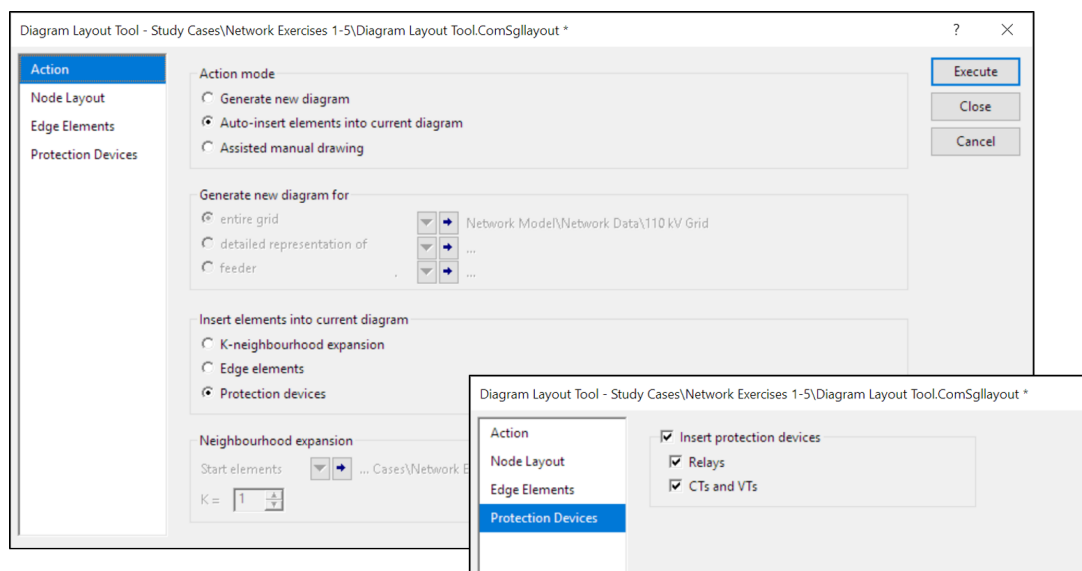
Diagram Layout Tool - Study Cases\Network Exercises 1-5\Diagram Layout Tool.ComSgllayout *

?

Action
Node Layout
Edge Elements
Protection Devices

Action mode
Generate new diagram
Auto-insert elements into current diagram
Assisted manual drawing

Generate new diagram for
entire grid
detailed representation of
feeder
Network Model\Network Data\110 kV Grid
...
...

Insert elements into current diagram
K-neighbourhood expansion
Edge elements
Protection devices

Neighbourhood expansion
Start elements
... Cases\Network E
K = 1

Execute
Close
Cancel

Diagram Layout Tool - Study Cases\Network Exercises 1-5\Diagram Layout Tool.ComSgllayout *

Action
Node Layout
Edge Elements
Protection Devices

Insert protection devices
Relays
CTs and VTs